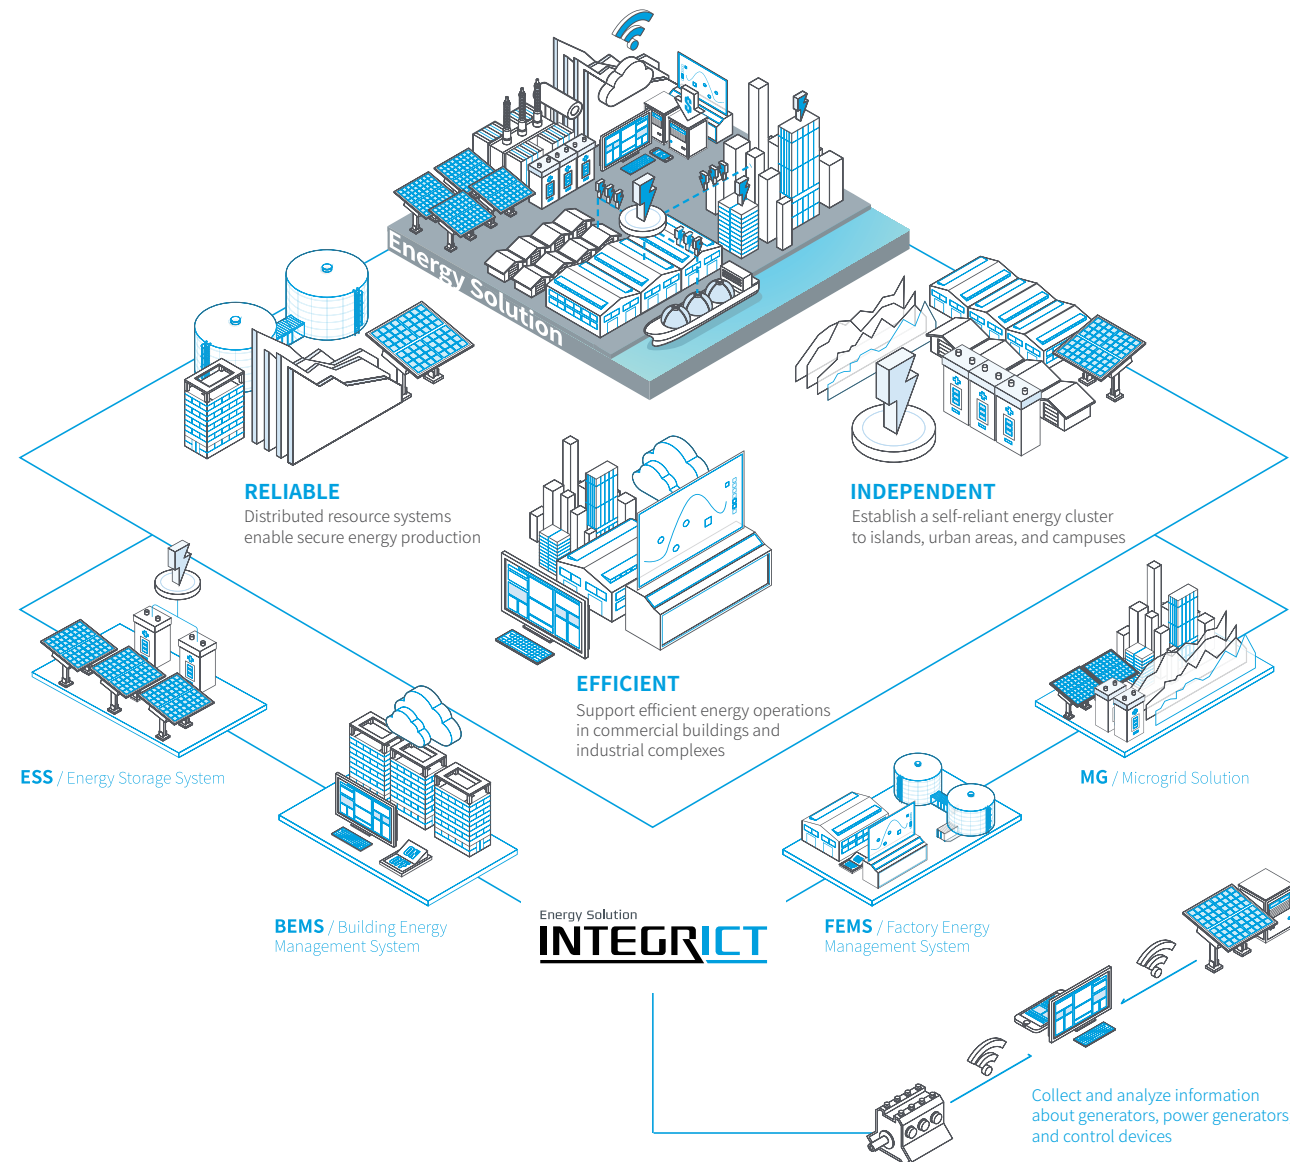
Energy Solution

RELIABLE
Distributed resource systems enable secure energy production

INDEPENDENT
Establish a self-reliant energy cluster to islands, urban areas, and campuses

EFFICIENT
Support efficient energy operations in commercial buildings and industrial complexes

ESS / Energy Storage System

MG / Microgrid Solution

BEMS / Building Energy Management System

Energy Solution
INTEGRICT

FEMS / Factory Energy Management System

Collect and analyze information about generators, power generators and control devices